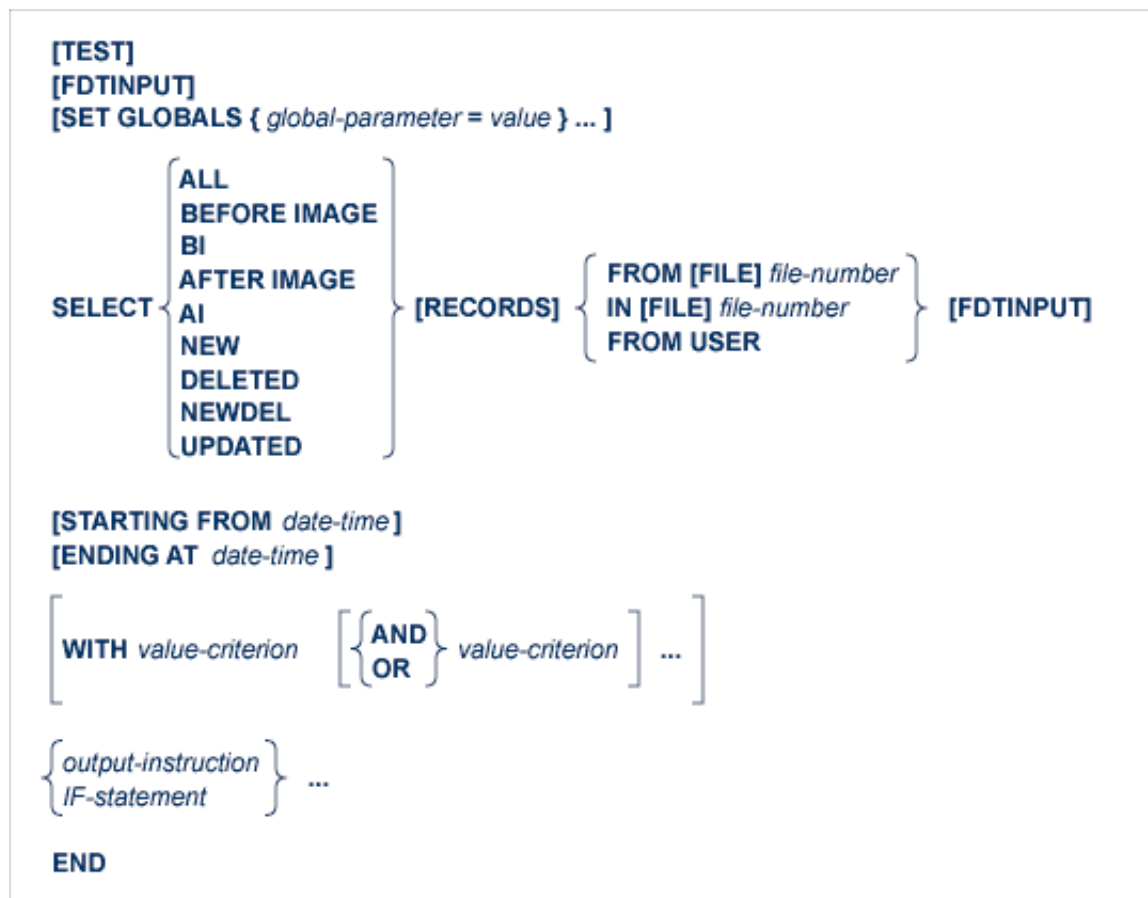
[TEST]
[FDTINPUT]
[SET GLOBALS { global-parameter = value } ... ]

SELECT
ALL
BEFORE IMAGE
BI
AFTER IMAGE
AI
NEW
DELETED
NEWDEL
UPDATED
[RECORDS]
FROM [FILE] file-number
IN [FILE] file-number
FROM USER
[FDTINPUT]

[STARTING FROM date-time ]
[ENDING AT date-time ]

WITH value-criterion
AND
OR
value-criterion ...

output-instruction
IF-statement
...

END